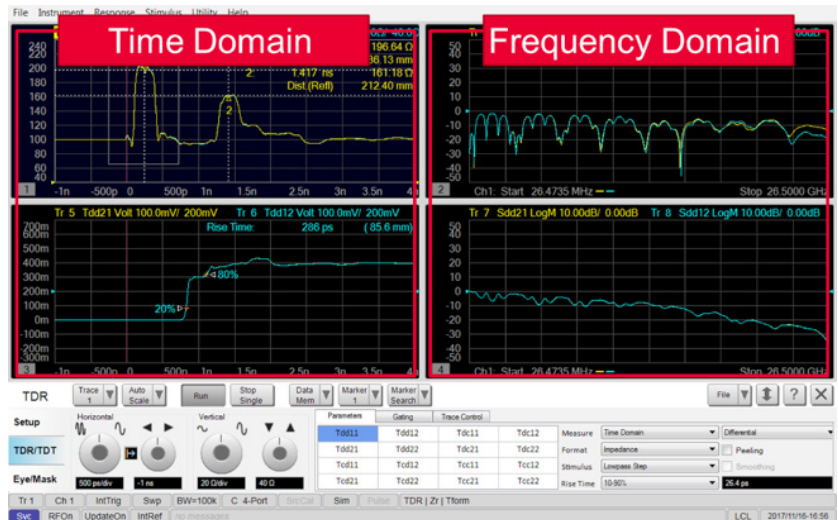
File Instrument Response Stimulus Utility Help

Time Domain

Frequency Domain

240
220
200
180
160
140
120
100
80
60
40

196.64 Ω
36.13 mm
2: 1.417 ns 161.18 Ω
Dist.(Refl) 212.40 mm

1 -1n -500p 0 500p 1n 1.5n 2n 2.5n 3n 3.5n 4n

50 40 30 20 10 0 -10 -20 -30 -40 -50

2 Ch1: Start 26.4735 MHz Stop 26.5000 GHz

Tr 5 Tdd21 Volt 100.0mV/ 200mV Tr 6 Tdd12 Volt 100.0mV/ 200mV
Rise Time: 286 ps (85.6 mm)

700m 600m 500m 400m 300m 200m 100m 0m -100m -200m -300m

80%
20%

3 -1n -500p 0 500p 1n 1.5n 2n 2.5n 3n 3.5n 4n

Tr 7 Sdd21 LogM 10.00dB/ 0.00dB Tr 8 Sdd12 LogM 10.00dB/ 0.00dB

50 40 30 20 10 0 -10 -20 -30 -40 -50

4 Ch1: Start 26.4735 MHz Stop 26.5000 GHz

TDR Trace 1 Auto Scale Run Stop Single Data Mem Marker 1 Marker Search File ?

Setup
TDR/TDT
Eye/Mask

Horizontal
500 ps/div -1 ns
Vertical
20 Ω/div 40 Ω

Parameters Gating Trace Control

| Tdd11 | Tdd12 | Tdc11 | Tdc12 |
|---|---|---|---|
| Tdd21 | Tdd22 | Tdc21 | Tdc22 |
| Tcd11 | Tcd12 | Tcc11 | Tcc12 |
| Tcd21 | Tcd22 | Tcc21 | Tcc22 |

Measure Time Domain Differential
Format Impedance Peeling
Stimulus Lowpass Step Smoothing
Rise Time 10-90% 26.4 ps

Tr 1 Ch 1 IntTrig Swp BW=100k C 4-Port SrcCal Sim Pulse TDR | Zr | Tform
Svc RFOn UpdateOn IntRef No messages LCL 2017/11/16 16:56